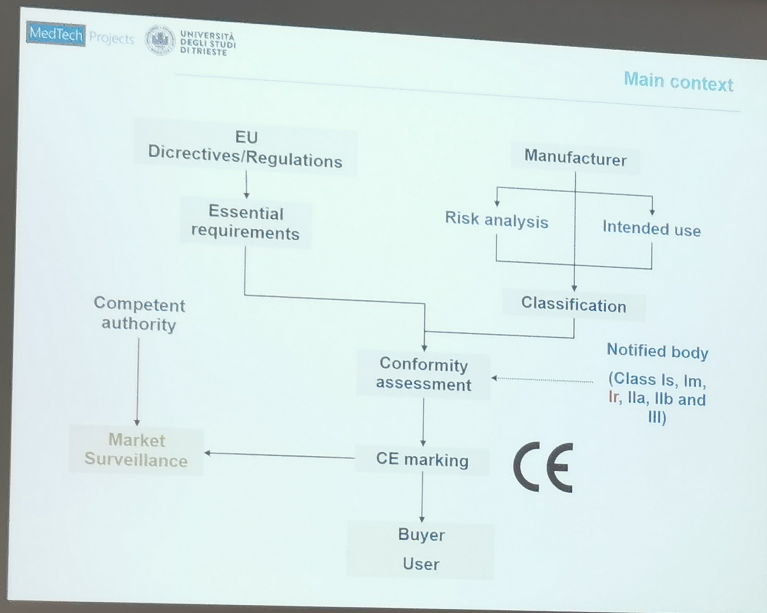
MedTech Projects

UNIVERSITÀ DEGLI STUDI DI TRIESTE

Main context

EU Dicrectives/Regulations

Essential requirements

Manufacturer

Risk analysis

Intended use

Classification

Competent authority

Conformity assessment

Notified body (Class Is, Im, Ir, IIa, IIb and III)

Market Surveillance

CE marking

CE

Buyer

User